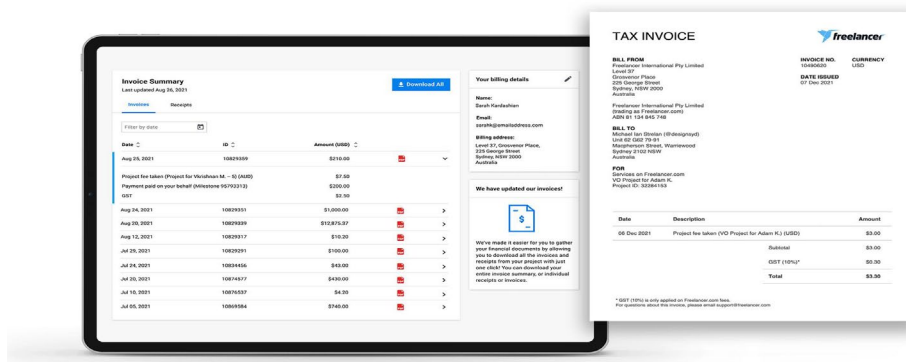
Invoice Summary
Last updated Aug 26, 2021

Download All

Invoices Receipts

Filter by date

| Date | ID | Amount (USD) |
|---|---|---|
| Aug 25, 2021 | 10829359 | $210.00 |
| Project fee taken (Project for Vinishnan M. - 5) (AUD) | | $7.50 |
| Payment paid on your behalf (Milestone 95793213) | | $200.00 |
| GST | | $3.50 |
| Aug 24, 2021 | 10829351 | $1,000.00 |
| Aug 20, 2021 | 10829339 | $12,875.37 |
| Aug 20, 2021 | 10829317 | $10.20 |
| Jul 25, 2021 | 10829291 | $100.00 |
| Jul 24, 2021 | 10834456 | $43.00 |
| Jul 20, 2021 | 10874577 | $430.00 |
| Jul 10, 2021 | 10876537 | $4.20 |
| Jul 05, 2021 | 10869584 | $740.00 |

Your billing details

Name:
Sarah Kardashian

Email:
sarahk@emailaddress.com

Billing address:
Level 37, Grosvenor Place,
225 George Street
Sydney, NSW 2000
Australia

We have updated our invoices!

We've made it easier for you to gather your financial documents by allowing you to download all the invoices and receipts from your project with just one click! You can download your entire invoice summary, or individual receipts or invoices.

TAX INVOICE

freelancer

BILL FROM
Freelancer International Pty Limited
Level 37
Grosvenor Place
225 George Street
Sydney, NSW 2000
Australia

Freelancer International Pty Limited
(trading as Freelancer.com)
ABN 61 134 845 748

BILL TO
Michael Ian Disian (@designyd)
Unit 62 G02 79-91
Macpherson Street, Warriewood
Sydney 2102 NSW
Australia

FOR
Services on Freelancer.com
VO Project for Adam K.
Project ID: 32284153

INVOICE NO.
10490620

CURRENCY
USD

DATE ISSUED
07 Dec 2021

| Date | Description | | Amount |
|---|---|---|---|
| 06 Dec 2021 | Project fee taken (VO Project for Adam K.) (USD) | | $3.00 |
| | | Subtotal | $3.00 |
| | | GST (10%)* | $0.30 |
| | | Total | $3.30 |

* GST (10%) is only applied on Freelancer.com fees.
For questions about this invoice, please email support@freelancer.com